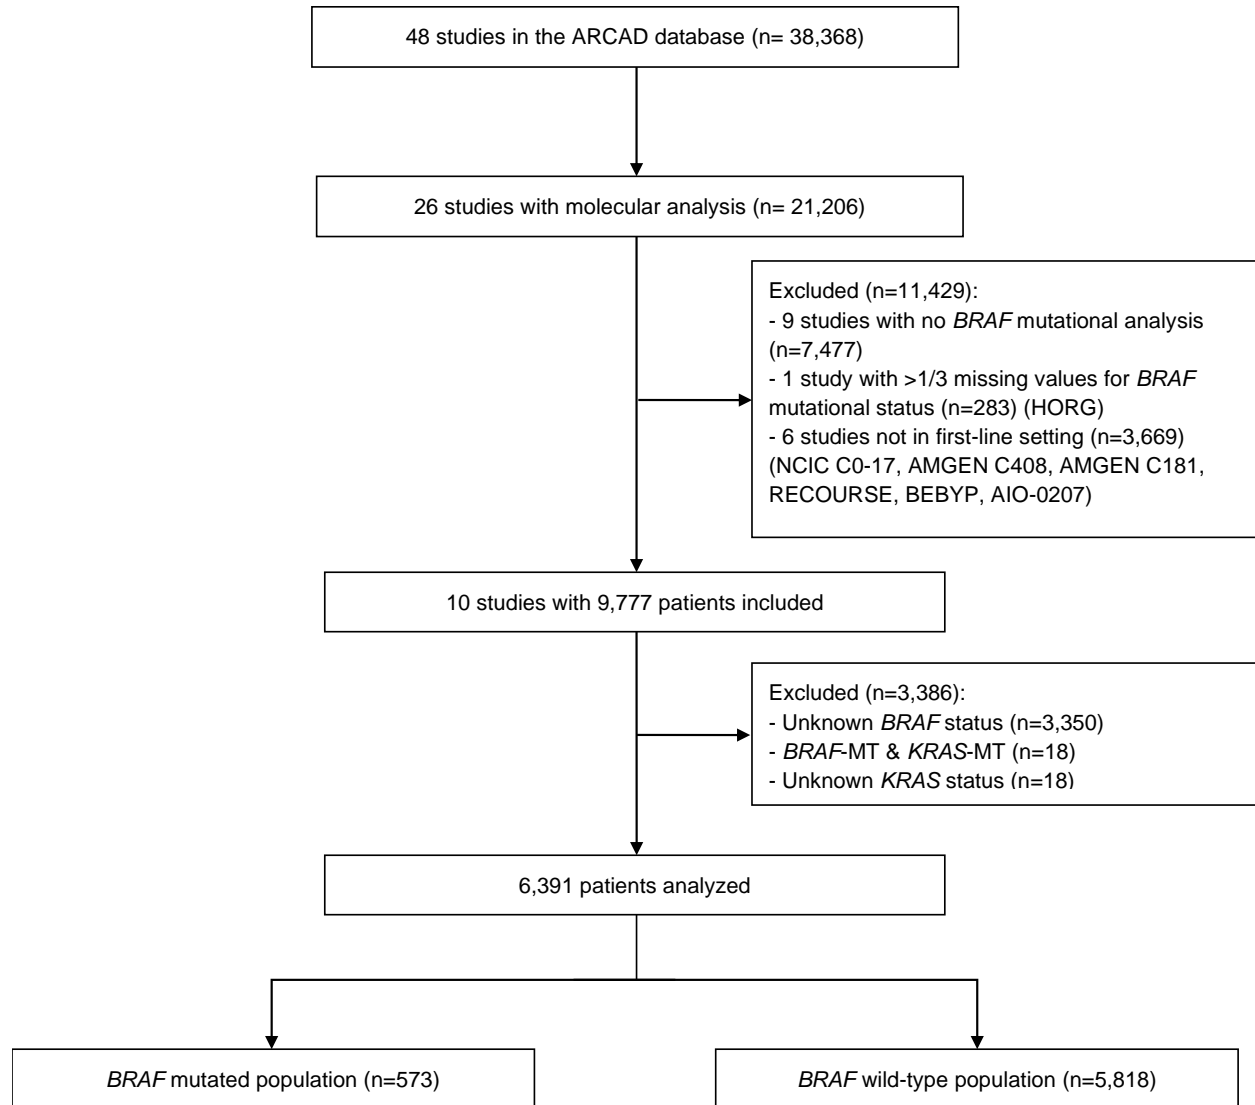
48 studies in the ARCAD database (n= 38,368)

26 studies with molecular analysis (n= 21,206)

Excluded (n=11,429):
- 9 studies with no *BRAF* mutational analysis (n=7,477)
- 1 study with >1/3 missing values for *BRAF* mutational status (n=283) (HORG)
- 6 studies not in first-line setting (n=3,669) (NCIC C0-17, AMGEN C408, AMGEN C181, RECOURSE, BEBYP, AIO-0207)

10 studies with 9,777 patients included

Excluded (n=3,386):
- Unknown *BRAF* status (n=3,350)
- *BRAF*-MT & *KRAS*-MT (n=18)
- Unknown *KRAS* status (n=18)

6,391 patients analyzed

*BRAF* mutated population (n=573)

*BRAF* wild-type population (n=5,818)